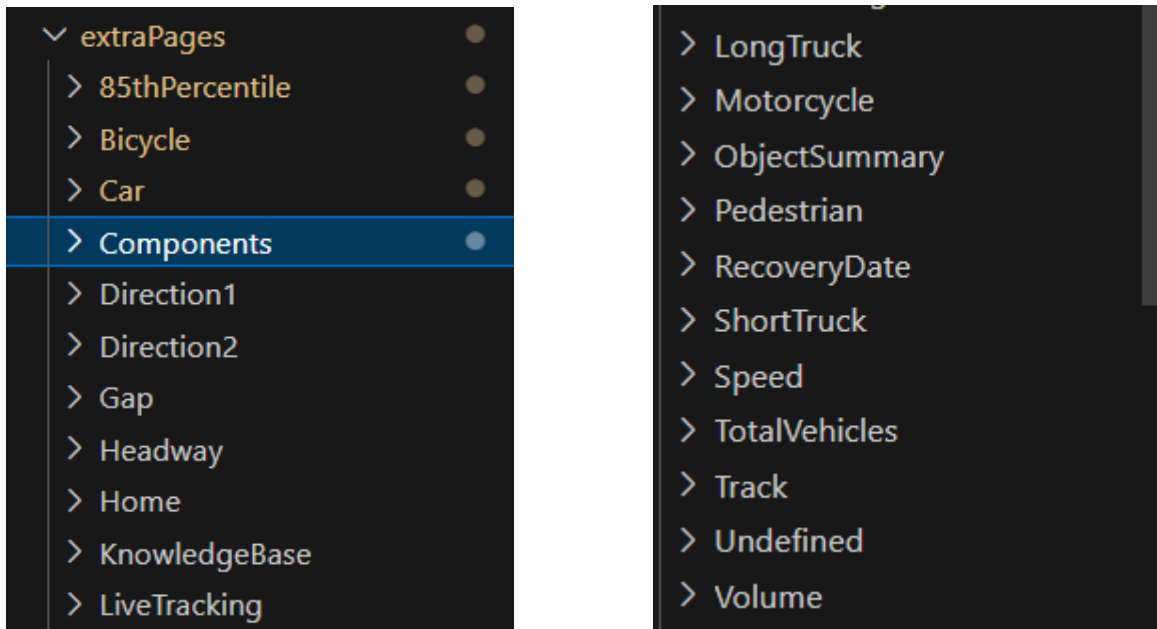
extraPages
85thPercentile
Bicycle
Car
Components
Direction1
Direction2
Gap
Headway
Home
KnowledgeBase
LiveTracking

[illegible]
LongTruck
Motorcycle
ObjectSummary
Pedestrian
RecoveryDate
ShortTruck
Speed
TotalVehicles
Track
Undefined
Volume